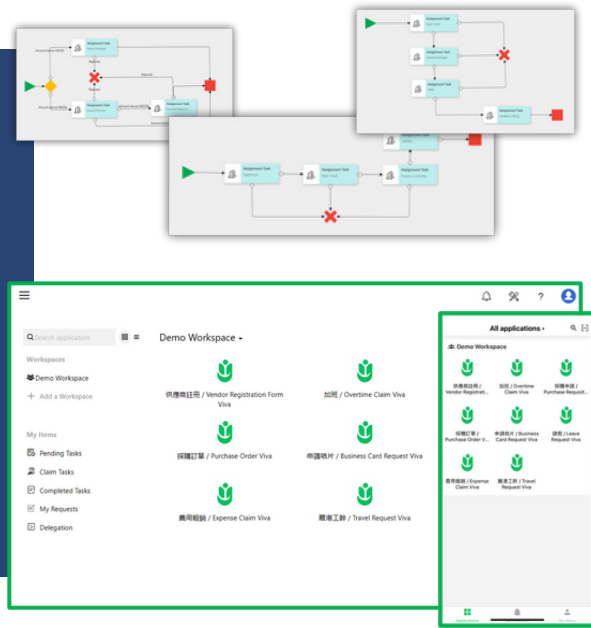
Assignment Task

Assignment Task

Assignment Task

Assignment Task

Assignment Task

Assignment Task

Assignment Task

Assignment Task

Assignment Task

Search application

Workspaces

Demo Workspace

Add a Workspace

My Items

Pending Tasks

Claim Tasks

Completed Tasks

My Requests

Delegation

Demo Workspace

供應商註冊 / Vendor Registration Form Viva

加班 / Overtime Claim Viva

採購訂單 / Purchase Order Viva

申請咭片 / Business Card Request Viva

費用報銷 / Expense Claim Viva

離港工幹 / Travel Request Viva

All applications

Demo Workspace

供應商註冊 / Vendor Registrati...

加班 / Overtime Claim Viva

採購申請 / Purchase Requisit...

採購訂單 / Purchase Order Viva

申請咭片 / Business Card Request Viva

請假 / Leave Request Viva

費用報銷 / Expense Claim Viva

離港工幹 / Travel Request Viva

Applications